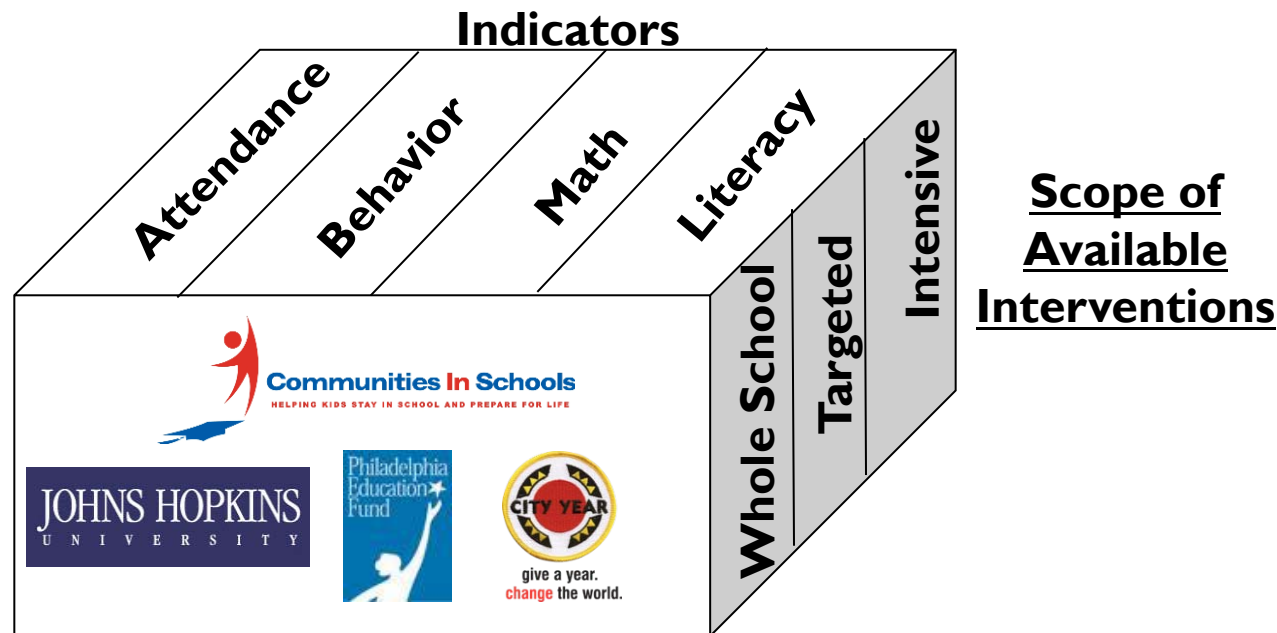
Indicators

Attendance

Behavior

Math

Literacy

Whole School

Targeted

Intensive

Scope of Available Interventions

Communities In Schools
HELPING KIDS STAY IN SCHOOL AND PREPARE FOR LIFE

JOHNS HOPKINS
UNIVERSITY

Philadelphia Education Fund

CITY YEAR
give a year.
change the world.